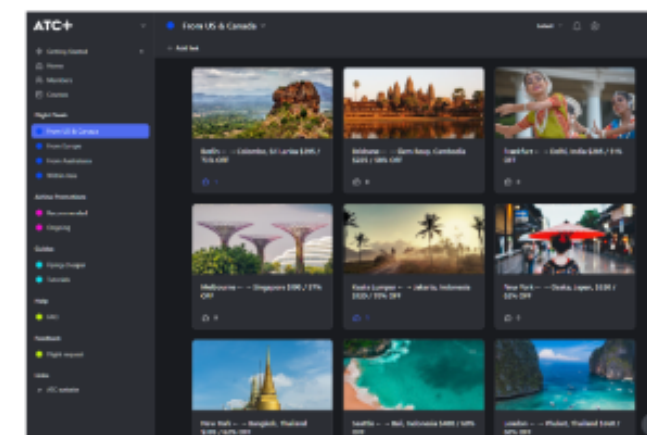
ATC+

Getting Started
Home
Members
Courses

Flight Deals
From US & Canada
From Europe
From Australasia
Within Asia

Active Promotions
Recommended
Ongoing

Guides
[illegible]
Tutorials

Help
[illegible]

Feedback
Flight request

Links
ATC website

From US & Canada

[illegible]

Berlin → → Colombo, Sri Lanka $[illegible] / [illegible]% OFF

Brisbane → → Siem Reap, Cambodia $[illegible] / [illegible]% OFF

Frankfurt → → Delhi, India $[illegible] / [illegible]% OFF

Melbourne → → Singapore $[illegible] / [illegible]% OFF

Kuala Lumpur → → Jakarta, Indonesia $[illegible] / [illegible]% OFF

New York → → Osaka, Japan, $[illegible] / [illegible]% OFF

New Delhi → → Bangkok, Thailand $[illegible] / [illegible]% OFF

Seattle → → Bali, Indonesia $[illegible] / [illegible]% OFF

London → → Phuket, Thailand $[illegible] / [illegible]% OFF